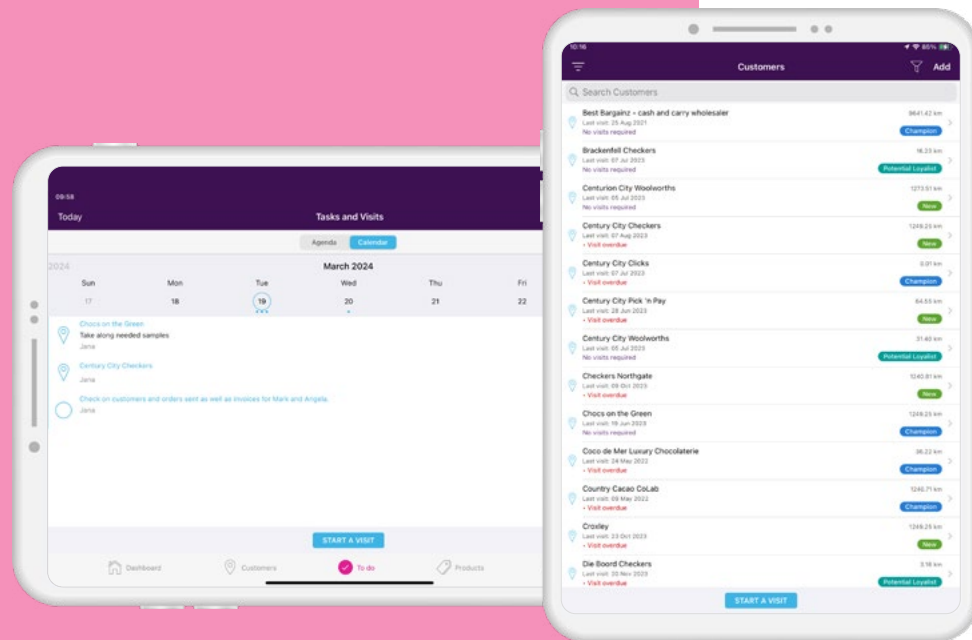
09:58

Today

Tasks and Visits

Agenda

Calendar

2024

March 2024

Sun

Mon

Tue

Wed

Thu

Fri

17

18

19

20

21

22

Chocs on the Green

Take along needed samples

Jana

Century City Checkers

Jana

Check on customers and orders sent as well as invoices for Mark and Angela.

Jana

START A VISIT

Dashboard

Customers

To do

Products

10:16

Customers

Add

Search Customers

Best Bargainz - cash and carry wholesaler
Last visit: 25 Aug 2021
No visits required
9641.42 km
Champion

Brackenfell Checkers
Last visit: 07 Jul 2023
No visits required
16.23 km
Potential Loyalist

Centurion City Woolworths
Last visit: 05 Jul 2023
No visits required
1273.51 km
New

Century City Checkers
Last visit: 07 Aug 2023
• Visit overdue
1249.25 km
New

Century City Clicks
Last visit: 07 Jul 2023
• Visit overdue
0.01 km
Champion

Century City Pick 'n Pay
Last visit: 28 Jun 2023
• Visit overdue
64.53 km
New

Century City Woolworths
Last visit: 05 Jul 2023
No visits required
31.40 km
Potential Loyalist

Checkers Northgate
Last visit: 09 Oct 2023
• Visit overdue
1240.81 km
New

Chocs on the Green
Last visit: 19 Jun 2023
No visits required
1249.25 km
Champion

Coco de Mer Luxury Chocolaterie
Last visit: 24 May 2022
• Visit overdue
36.22 km
Champion

Country Cacao CoLab
Last visit: 09 May 2022
• Visit overdue
1245.71 km
Champion

Croxley
Last visit: 23 Oct 2023
• Visit overdue
1249.25 km
New

Die Boord Checkers
Last visit: 30 Nov 2023
• Visit overdue
3.16 km
Potential Loyalist

START A VISIT